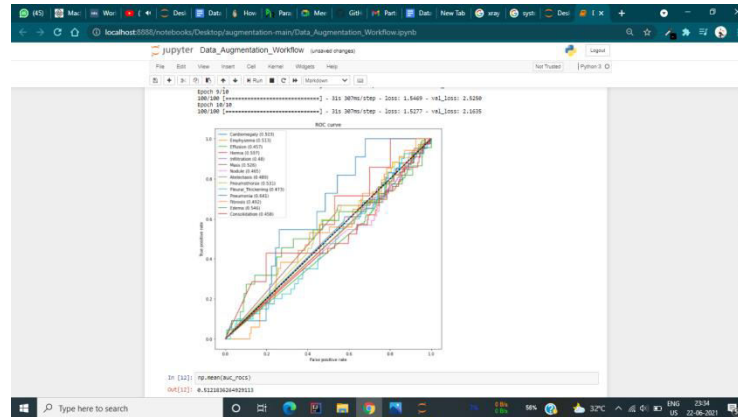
(45) Ma: Wor ( Desi Dat: How Para Mev Gith Part Dat: New Tab sray syst: Desi I X

localhost:8888/notebooks/Desktop/augmentation-main/Data_Augmentation_Workflow.ipynb

jupyter Data_Augmentation_Workflow (unsaved changes)

Logout

File Edit View Insert Cell Kernel Widgets Help

Not Trusted Python 3

Run Markdown

Epoch 9/10
100/100 [==============================] - 31s 307ms/step - loss: 1.5469 - val_loss: 2.5250
Epoch 10/10
100/100 [==============================] - 31s 307ms/step - loss: 1.5277 - val_loss: 2.1635

ROC curve

Cardiomegaly (0.553)
Emphysema (0.513)
Effusion (0.457)
Hernia (0.597)
Infiltration (0.48)
Mass (0.528)
Nodule (0.465)
Atelectasis (0.489)
Pneumothorax (0.502)
Pleural_Thickening (0.473)
Pneumonia (0.568)
Fibrosis (0.492)
Edema (0.546)
Consolidation (0.458)

1.0
0.8
0.6
0.4
0.2
0.0

True positive rate

0.0 0.2 0.4 0.6 0.8 1.0

False positive rate

In [12]: np.mean(auc_rocs)

Out[12]: 0.5121836264929113

Type here to search

32°C ENG US 23:34 22-06-2021